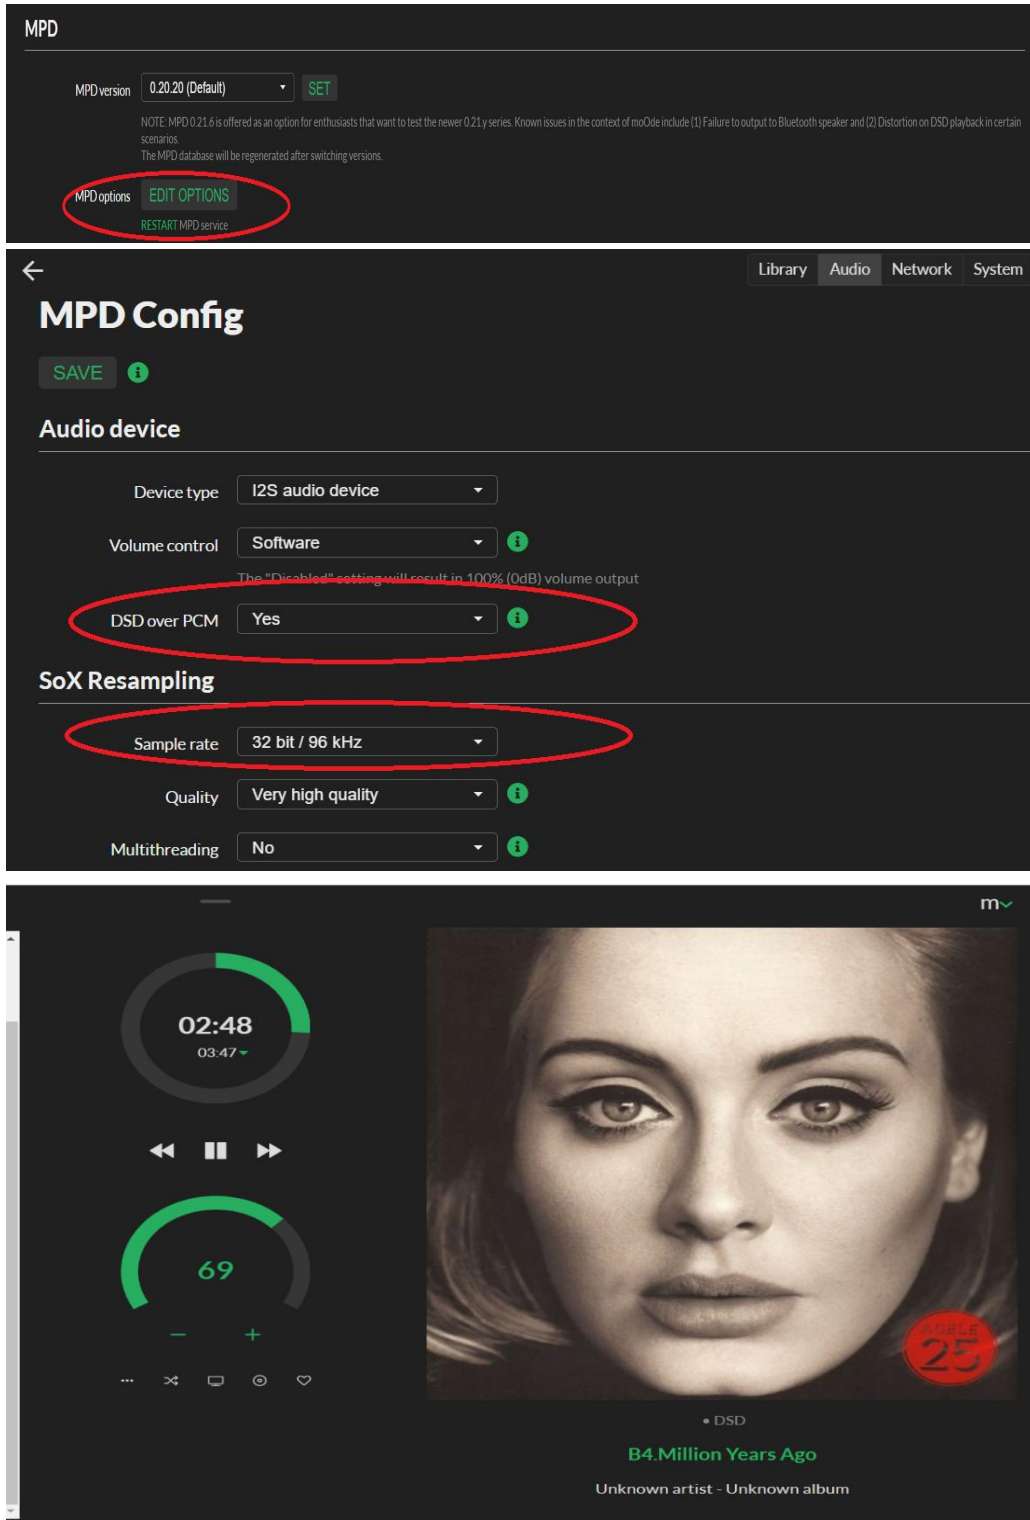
MPD

MPD version 0.20.20 (Default) SET

NOTE: MPD 0.21.6 is offered as an option for enthusiasts that want to test the newer 0.21.y series. Known issues in the context of moOde include (1) Failure to output to Bluetooth speaker and (2) Distortion on DSD playback in certain scenarios.
The MPD database will be regenerated after switching versions.

MPD options EDIT OPTIONS
RESTART MPD service

Library Audio Network System

MPD Config

SAVE

Audio device

Device type I2S audio device

Volume control Software

The "Disabled" setting will result in 100% (0dB) volume output

DSD over PCM Yes

SoX Resampling

Sample rate 32 bit / 96 kHz

Quality Very high quality

Multithreading No

m

02:48
03:47

69

− +

ADELE 25

• DSD

B4.Million Years Ago

Unknown artist - Unknown album